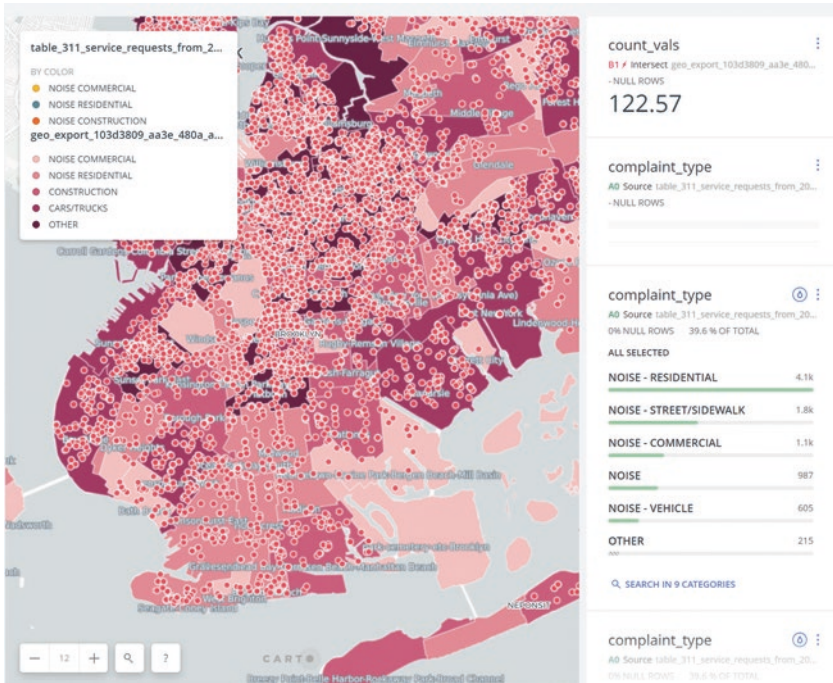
table_311_service_requests_from_2...
BY COLOR
NOISE COMMERCIAL
NOISE RESIDENTIAL
NOISE CONSTRUCTION
geo_export_103d3809_aa3e_480a_a...
NOISE COMMERCIAL
NOISE RESIDENTIAL
CONSTRUCTION
CARS/TRUCKS
OTHER

count_vals
B1 Intersect geo_export_103d3809_aa3e_480...
- NULL ROWS
122.57

complaint_type
A0 Source table_311_service_requests_from_20...
- NULL ROWS

complaint_type
A0 Source table_311_service_requests_from_20...
0% NULL ROWS 39.6 % OF TOTAL
ALL SELECTED
NOISE - RESIDENTIAL 4.1k
NOISE - STREET/SIDEWALK 1.8k
NOISE - COMMERCIAL 1.1k
NOISE 987
NOISE - VEHICLE 605
OTHER 215
SEARCH IN 9 CATEGORIES

complaint_type
A0 Source table_311_service_requests_from_20...
0% NULL ROWS 39.6 % OF TOTAL

12
CARTO